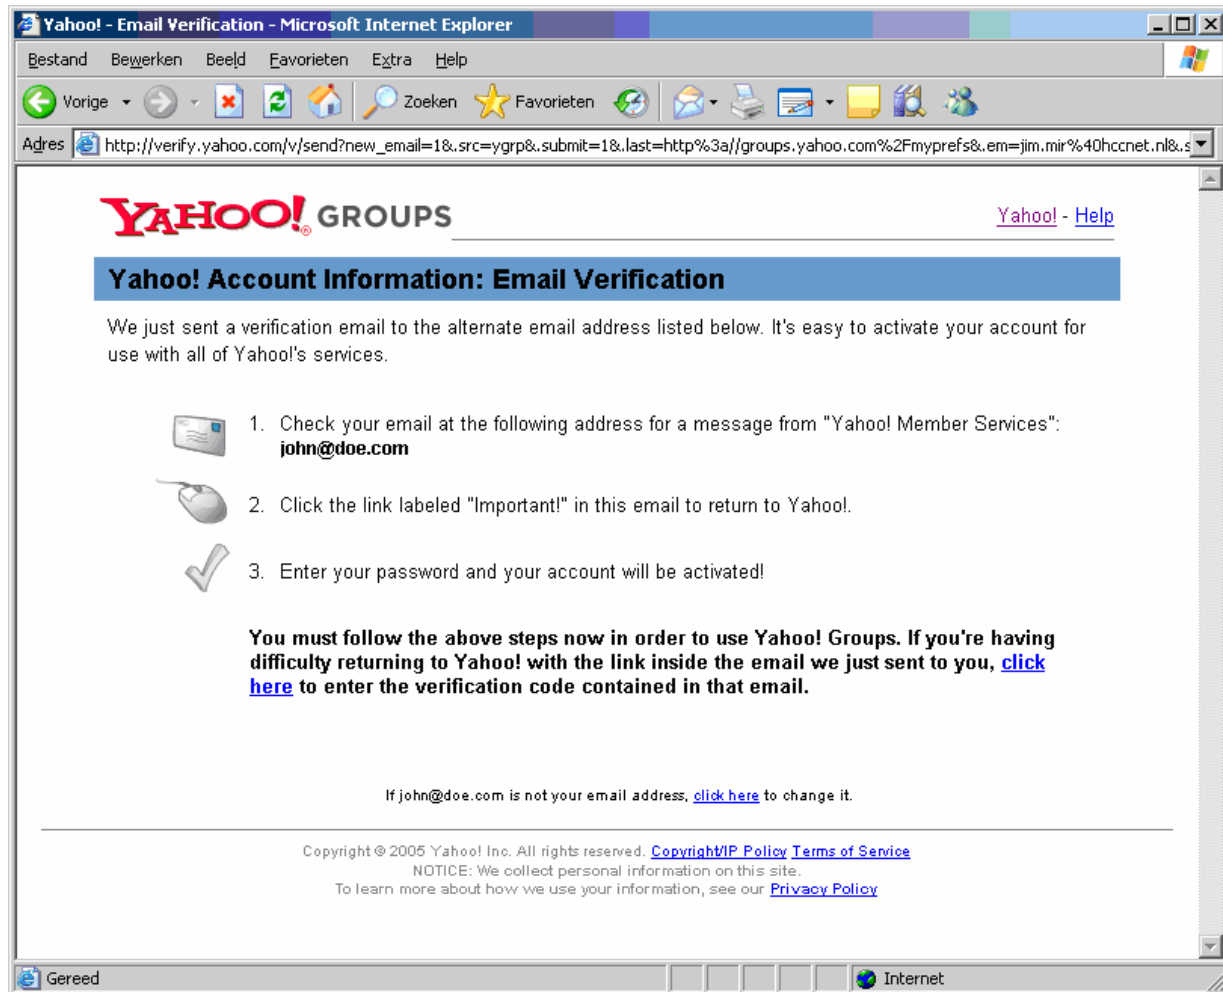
Yahoo! - Email Verification - Microsoft Internet Explorer

Bestand Bewerken Beeld Favorieten Extra Help

Vorige Zoeken Favorieten

Adres http://verify.yahoo.com/v/send?new_email=1&.src=ygrp&.submit=1&.last=http%3a//groups.yahoo.com%2Fmyprefs&.em=jim.mir%40hccnet.nl&.s

YAHOO! GROUPS

Yahoo! - Help

Yahoo! Account Information: Email Verification

We just sent a verification email to the alternate email address listed below. It's easy to activate your account for use with all of Yahoo!'s services.

1. Check your email at the following address for a message from "Yahoo! Member Services": john@doe.com

2. Click the link labeled "Important!" in this email to return to Yahoo!.

3. Enter your password and your account will be activated!

You must follow the above steps now in order to use Yahoo! Groups. If you're having difficulty returning to Yahoo! with the link inside the email we just sent to you, click here to enter the verification code contained in that email.

If john@doe.com is not your email address, click here to change it.

Copyright © 2005 Yahoo! Inc. All rights reserved. Copyright/IP Policy Terms of Service
NOTICE: We collect personal information on this site.
To learn more about how we use your information, see our Privacy Policy

Gereed

Internet